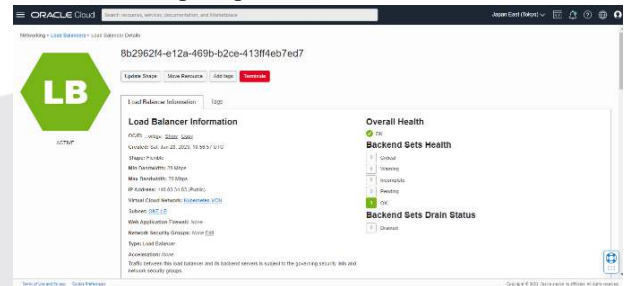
ORACLE Cloud Search resources, services, documentation, and Marketplace Japan East (Tokyo)

Networking » Load Balancers » Load Balancer Details

8b2962f4-e12a-469b-b2ce-413ff4eb7ed7

Update Shape Move Resource Add tags Terminate

LB

ACTIVE

Load Balancer Information Tags

Load Balancer Information

OCID: ...wdgx Show Copy

Created: Sat, Jan 28, 2023, 10:56:57 UTC

Shape: Flexible

Min Bandwidth: 10 Mbps

Max Bandwidth: 10 Mbps

IP Address: 140.83.51.65 (Public)

Virtual Cloud Network: kubernetes VCN

Subnet: OKE-LB

Web Application Firewall: None

Network Security Groups: None Edit

Type: Load Balancer

Access Logs: None

Traffic between this load balancer and its backend servers is subject to the governing security lists and network security groups.

Overall Health

OK

Backend Sets Health

0 Critical

0 Warning

0 Incomplete

0 Pending

1 OK

Backend Sets Drain Status

0 Drained

Terms of Use and Privacy Cookie Preferences

Copyright © 2023, Oracle and/or its affiliates. All rights reserved.